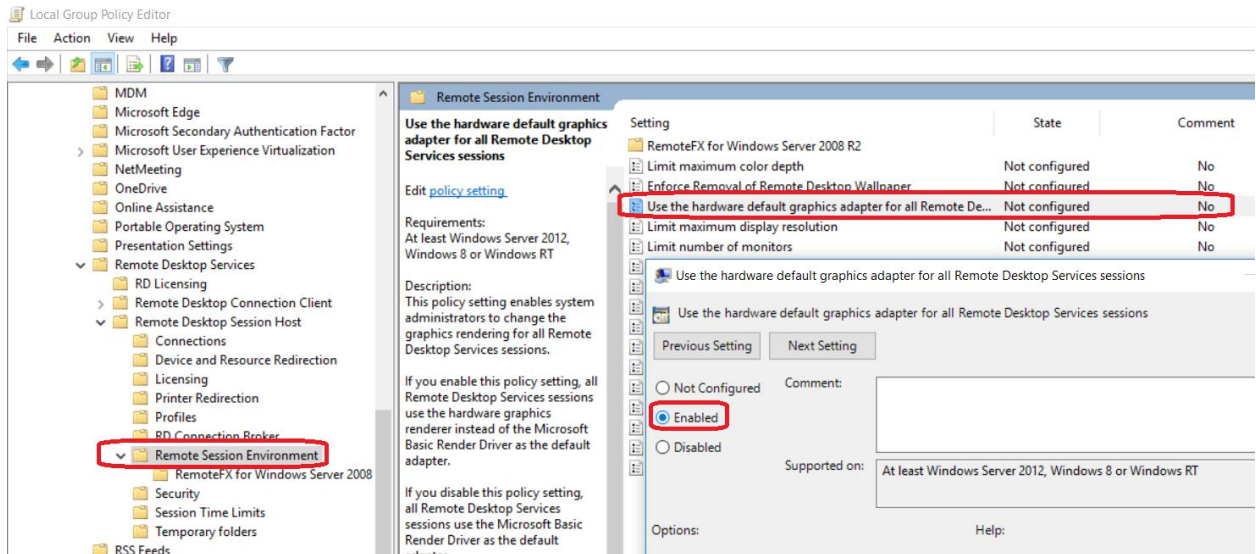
Local Group Policy Editor

File Action View Help

MDM
Microsoft Edge
Microsoft Secondary Authentication Factor
Microsoft User Experience Virtualization
NetMeeting
OneDrive
Online Assistance
Portable Operating System
Presentation Settings
Remote Desktop Services
RD Licensing
Remote Desktop Connection Client
Remote Desktop Session Host
Connections
Device and Resource Redirection
Licensing
Printer Redirection
Profiles
RD Connection Broker
Remote Session Environment
RemoteFX for Windows Server 2008
Security
Session Time Limits
Temporary folders
RSS Feeds

Remote Session Environment

Use the hardware default graphics adapter for all Remote Desktop Services sessions

Edit policy setting

Requirements:
At least Windows Server 2012, Windows 8 or Windows RT

Description:
This policy setting enables system administrators to change the graphics rendering for all Remote Desktop Services sessions.

If you enable this policy setting, all Remote Desktop Services sessions use the hardware graphics renderer instead of the Microsoft Basic Render Driver as the default adapter.

If you disable this policy setting, all Remote Desktop Services sessions use the Microsoft Basic Render Driver as the default

| Setting | State | Comment |
|---|---|---|
| RemoteFX for Windows Server 2008 R2 | | |
| Limit maximum color depth | Not configured | No |
| Enforce Removal of Remote Desktop Wallpaper | Not configured | No |
| Use the hardware default graphics adapter for all Remote De... | Not configured | No |
| Limit maximum display resolution | Not configured | No |
| Limit number of monitors | Not configured | No |

Use the hardware default graphics adapter for all Remote Desktop Services sessions

Use the hardware default graphics adapter for all Remote Desktop Services sessions

Previous Setting Next Setting

Not Configured Comment:
Enabled
Disabled

Supported on: At least Windows Server 2012, Windows 8 or Windows RT

Options: Help: